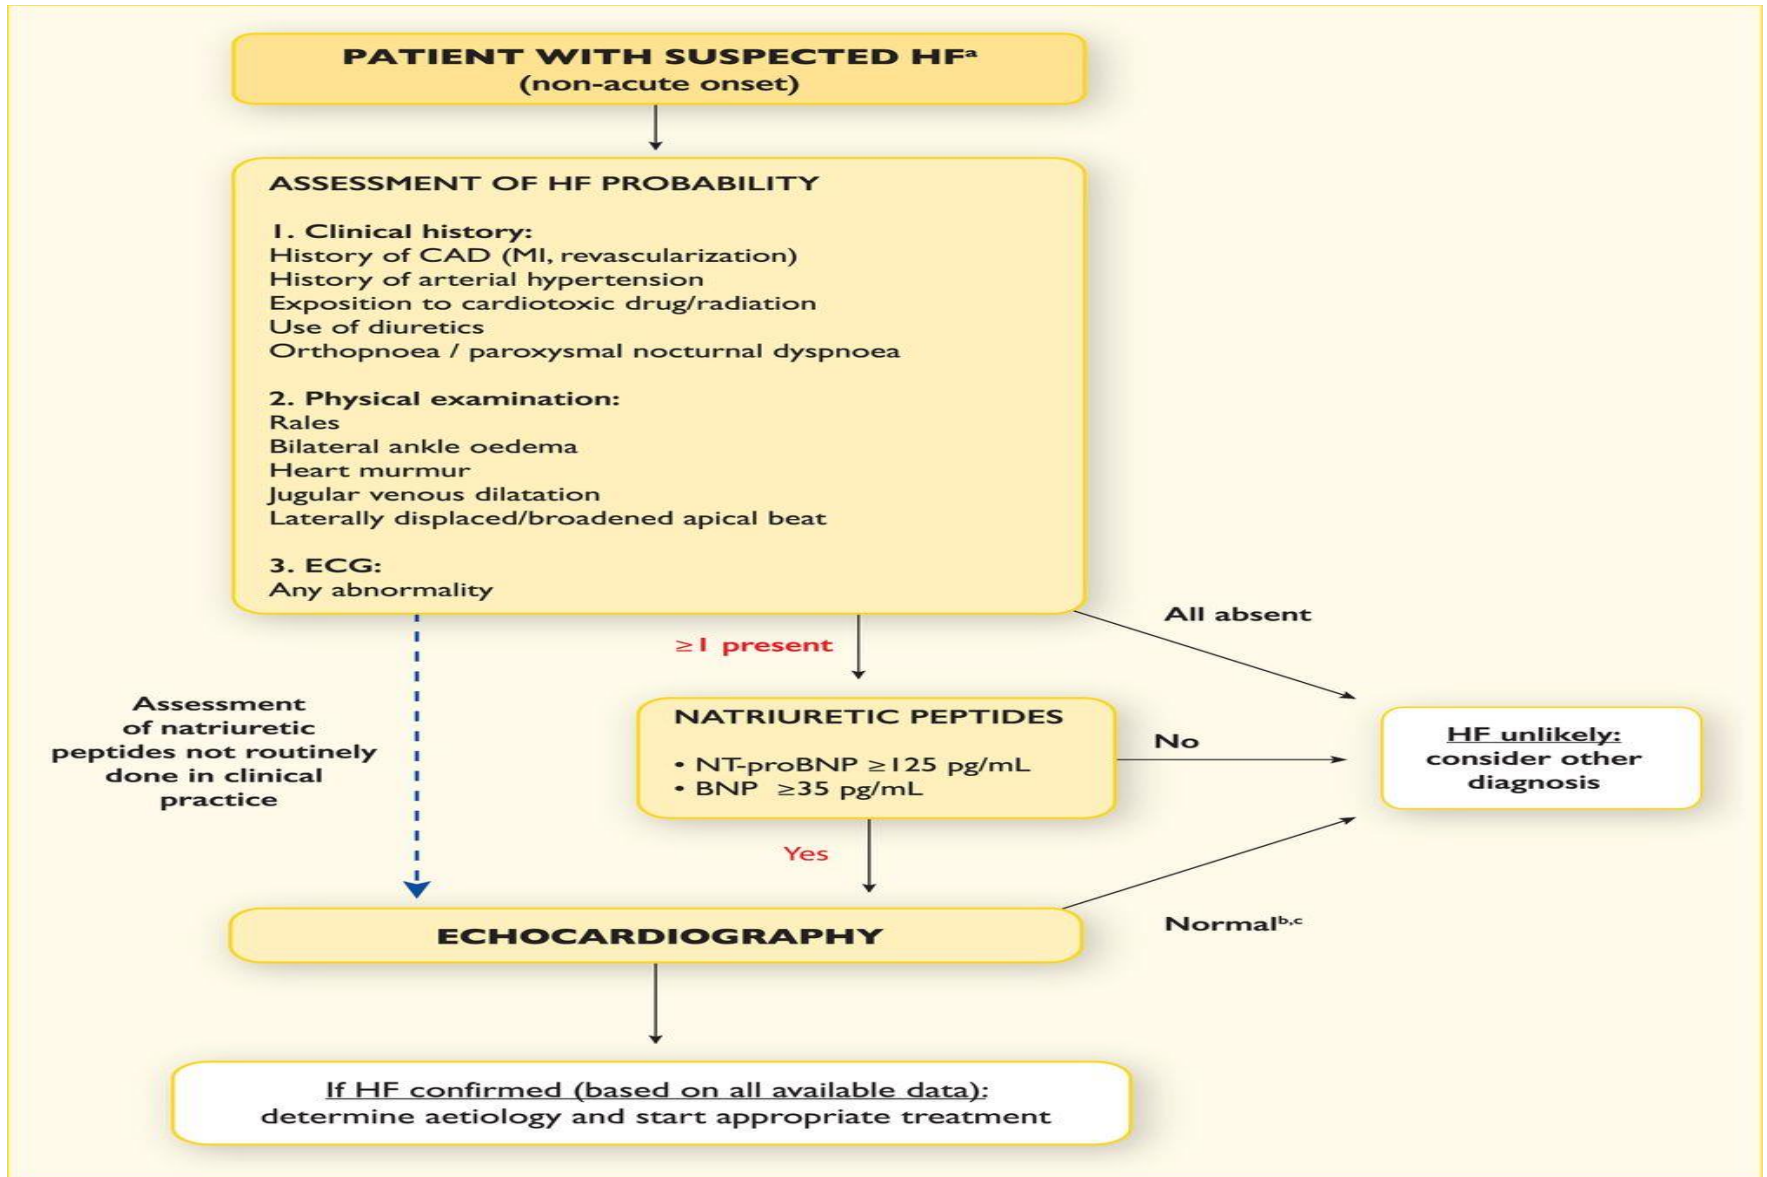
PATIENT WITH SUSPECTED HF$^{a}$
(non-acute onset)

ASSESSMENT OF HF PROBABILITY

1. Clinical history:
History of CAD (MI, revascularization)
History of arterial hypertension
Exposition to cardiotoxic drug/radiation
Use of diuretics
Orthopnoea / paroxysmal nocturnal dyspnoea

2. Physical examination:
Rales
Bilateral ankle oedema
Heart murmur
Jugular venous dilatation
Laterally displaced/broadened apical beat

3. ECG:
Any abnormality

All absent

≥1 present

Assessment of natriuretic peptides not routinely done in clinical practice

NATRIURETIC PEPTIDES
• NT-proBNP ≥125 pg/mL
• BNP ≥35 pg/mL

No

HF unlikely: consider other diagnosis

Yes

ECHOCARDIOGRAPHY

Normal$^{b,c}$

If HF confirmed (based on all available data): determine aetiology and start appropriate treatment